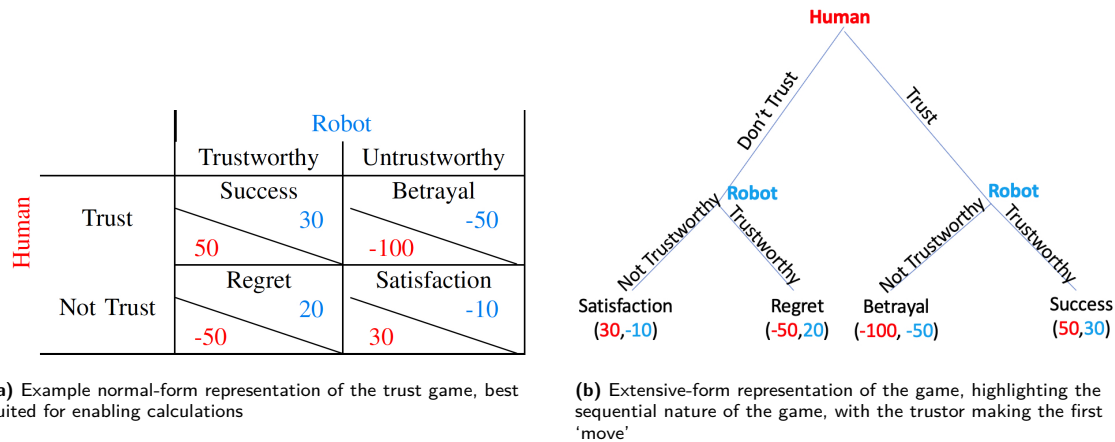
| | | Robot | |
|---|---|---|---|
| | | Trustworthy | Untrustworthy |
| Human | Trust | Success 30 50 | Betrayal -50 -100 |
| | Not Trust | Regret 20 -50 | Satisfaction -10 30 |

a) Example normal-form representation of the trust game, best uited for enabling calculations

Human

Don't Trust

Trust

Robot

Robot

Not Trustworthy

Trustworthy

Not Trustworthy

Trustworthy

Satisfaction (30,-10)

Regret (-50,20)

Betrayal (-100, -50)

Success (50,30)

(b) Extensive-form representation of the game, highlighting the sequential nature of the game, with the trustor making the first 'move'